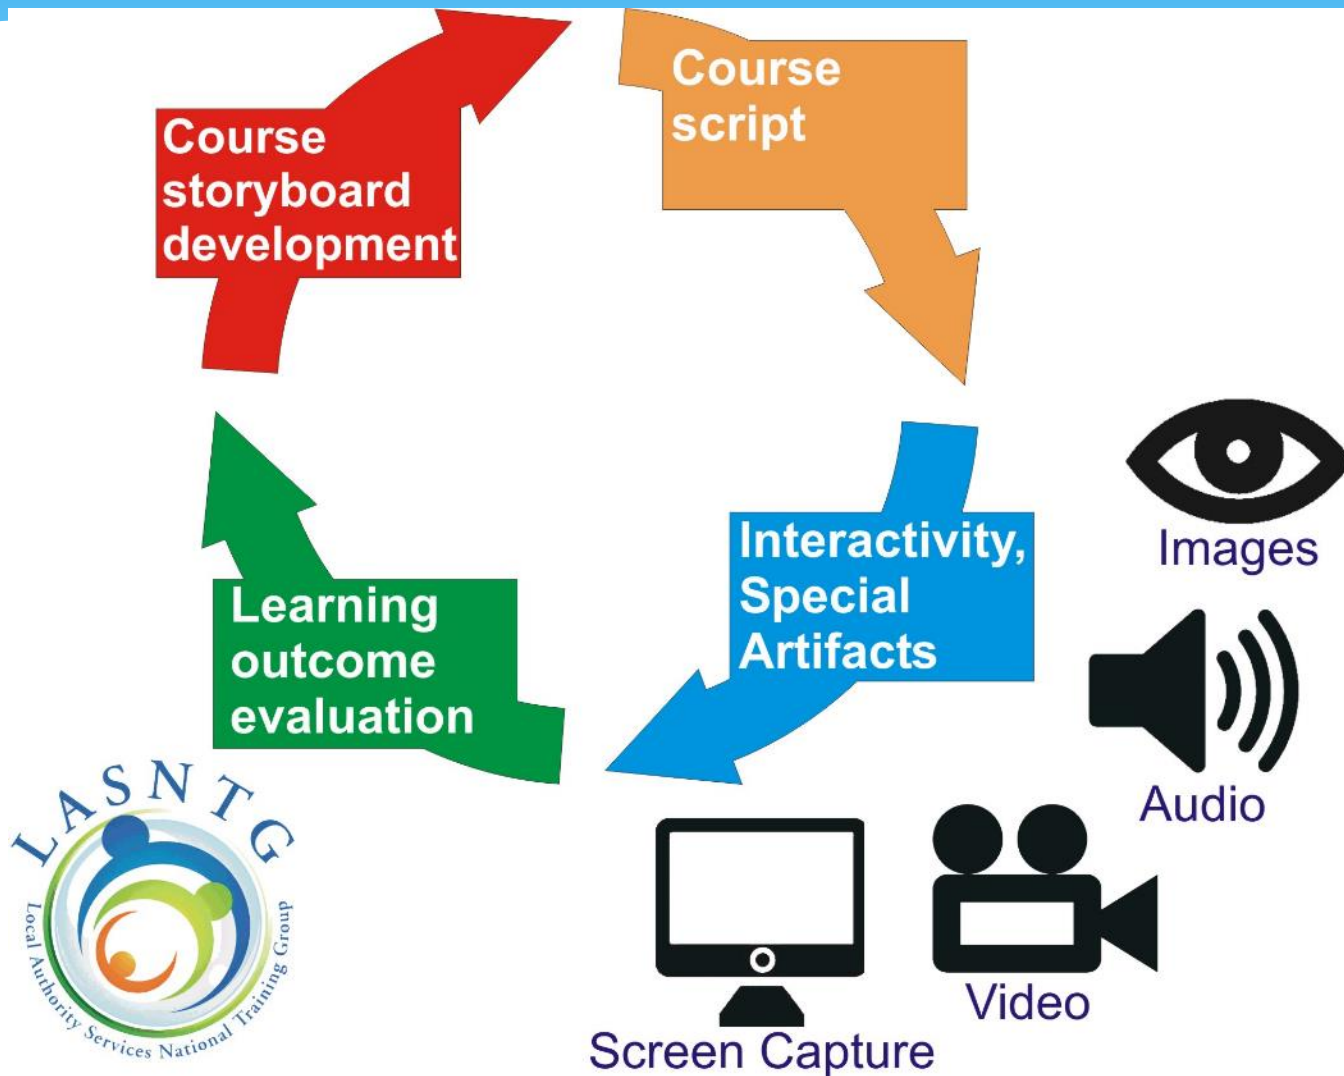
Course script

Interactivity, Special Artifacts

Learning outcome evaluation

Course storyboard development

Images

Audio

Video

Screen Capture

LASNTG

Local Authority Services National Training Group